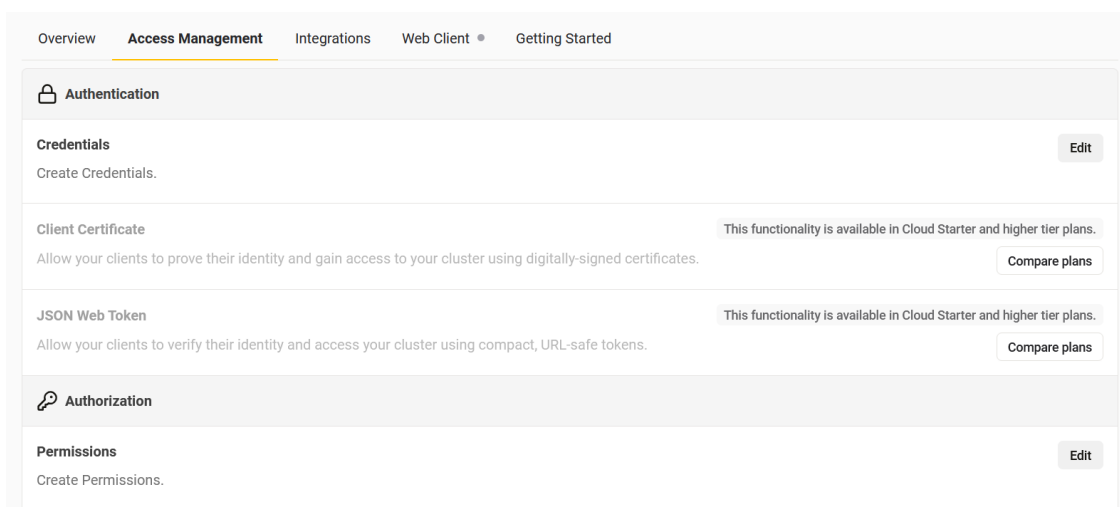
Overview Access Management Integrations Web Client Getting Started

Authentication

Credentials
Create Credentials.
Edit

Client Certificate
This functionality is available in Cloud Starter and higher tier plans.
Allow your clients to prove their identity and gain access to your cluster using digitally-signed certificates.
Compare plans

JSON Web Token
This functionality is available in Cloud Starter and higher tier plans.
Allow your clients to verify their identity and access your cluster using compact, URL-safe tokens.
Compare plans

Authorization

Permissions
Create Permissions.
Edit